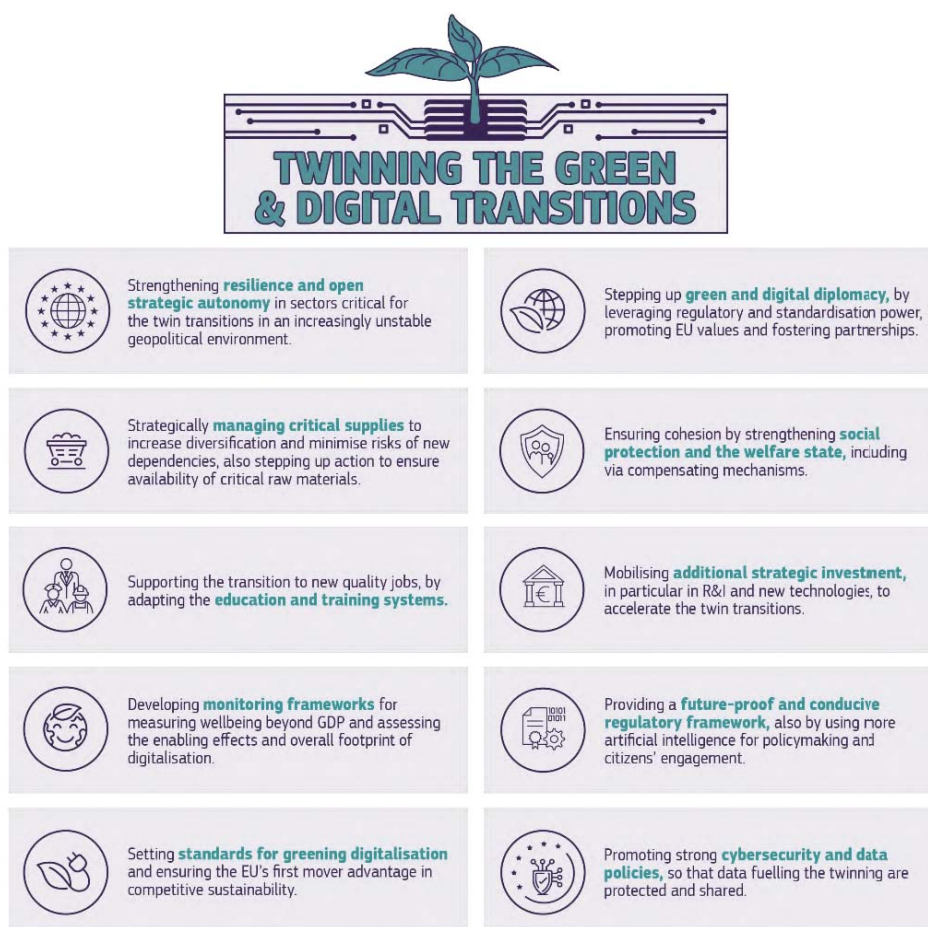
TWINNING THE GREEN & DIGITAL TRANSITIONS

Strengthening resilience and open strategic autonomy in sectors critical for the twin transitions in an increasingly unstable geopolitical environment.

Strategically managing critical supplies to increase diversification and minimise risks of new dependencies, also stepping up action to ensure availability of critical raw materials.

Supporting the transition to new quality jobs, by adapting the education and training systems.

Developing monitoring frameworks for measuring wellbeing beyond GDP and assessing the enabling effects and overall footprint of digitalisation.

Setting standards for greening digitalisation and ensuring the EU's first mover advantage in competitive sustainability.

Stepping up green and digital diplomacy, by leveraging regulatory and standardisation power, promoting EU values and fostering partnerships.

Ensuring cohesion by strengthening social protection and the welfare state, including via compensating mechanisms.

Mobilising additional strategic investment, in particular in R&I and new technologies, to accelerate the twin transitions.

Providing a future-proof and conducive regulatory framework, also by using more artificial intelligence for policymaking and citizens' engagement.

Promoting strong cybersecurity and data policies, so that data fuelling the twinning are protected and shared.